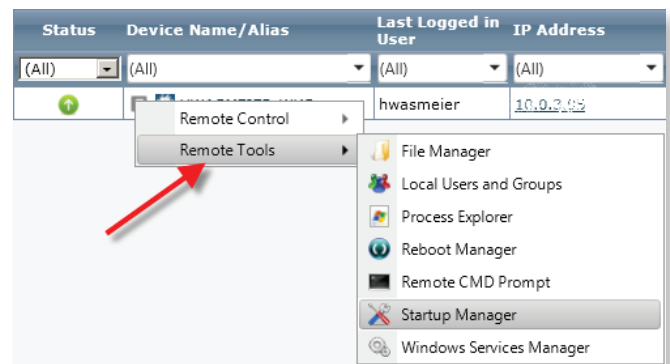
| Status | Device Name/Alias | Last Logged in User | IP Address |
|---|---|---|---|
| (All) | (All) | (All) | (All) |
| | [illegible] | hwasmeier | 10.0.3.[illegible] |

Remote Control
Remote Tools

File Manager
Local Users and Groups
Process Explorer
Reboot Manager
Remote CMD Prompt
Startup Manager
Windows Services Manager